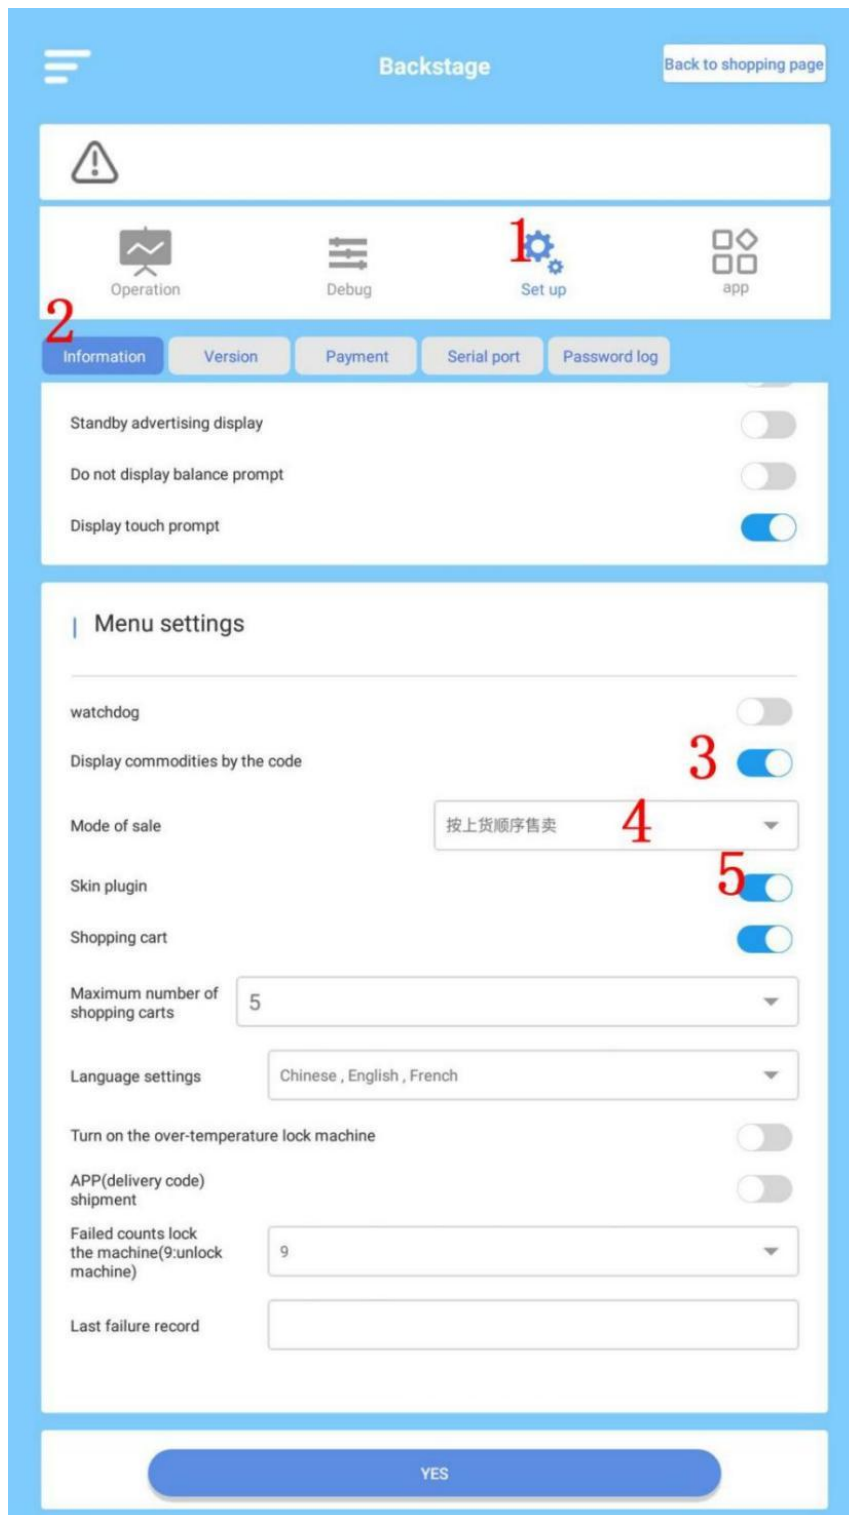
Backstage

Back to shopping page

Operation

Debug

1

Set up

app

2

Information

Version

Payment

Serial port

Password log

Standby advertising display

Do not display balance prompt

Display touch prompt

Menu settings

watchdog

Display commodities by the code

3

Mode of sale

按上货顺序售卖

4

Skin plugin

5

Shopping cart

Maximum number of shopping carts

5

Language settings

Chinese , English , French

Turn on the over-temperature lock machine

APP(delivery code) shipment

Failed counts lock the machine(9:unlock machine)

9

Last failure record

YES